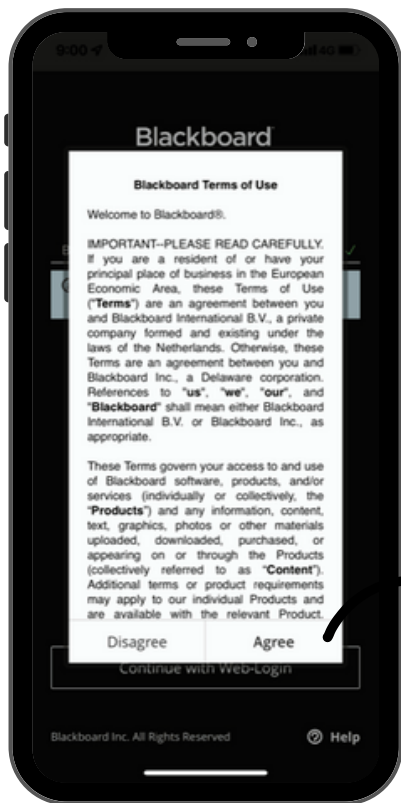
9:00

Blackboard

Blackboard Terms of Use

Welcome to Blackboard®.

IMPORTANT–PLEASE READ CAREFULLY. If you are a resident of or have your principal place of business in the European Economic Area, these Terms of Use ("Terms") are an agreement between you and Blackboard International B.V., a private company formed and existing under the laws of the Netherlands. Otherwise, these Terms are an agreement between you and Blackboard Inc., a Delaware corporation. References to "us", "we", "our", and "Blackboard" shall mean either Blackboard International B.V. or Blackboard Inc., as appropriate.

These Terms govern your access to and use of Blackboard software, products, and/or services (individually or collectively, the "Products") and any information, content, text, graphics, photos or other materials uploaded, downloaded, purchased, or appearing on or through the Products (collectively referred to as "Content"). Additional terms or product requirements may apply to our individual Products and are available with the relevant Product.

Disagree

Agree

Continue with Web-Login

Blackboard Inc. All Rights Reserved

Help